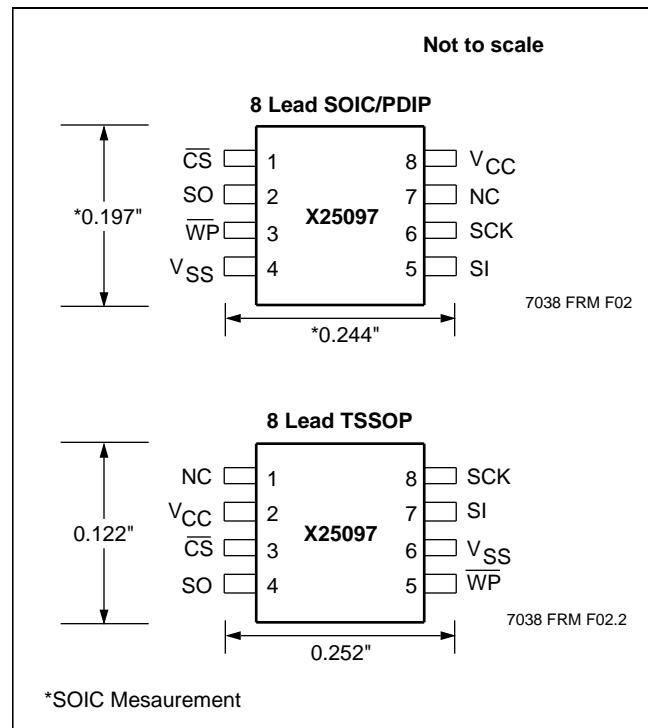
Not to scale

8 Lead SOIC/PDIP

*0.197"

$\overline{CS}$ 1
SO 2
$\overline{WP}$ 3
$V_{SS}$ 4

X25097

8 $V_{CC}$
7 NC
6 SCK
5 SI

7038 FRM F02

*0.244"

8 Lead TSSOP

0.122"

NC 1
$V_{CC}$ 2
$\overline{CS}$ 3
SO 4

X25097

8 SCK
7 SI
6 $V_{SS}$
5 $\overline{WP}$

7038 FRM F02.2

0.252"

*SOIC Mesaurement